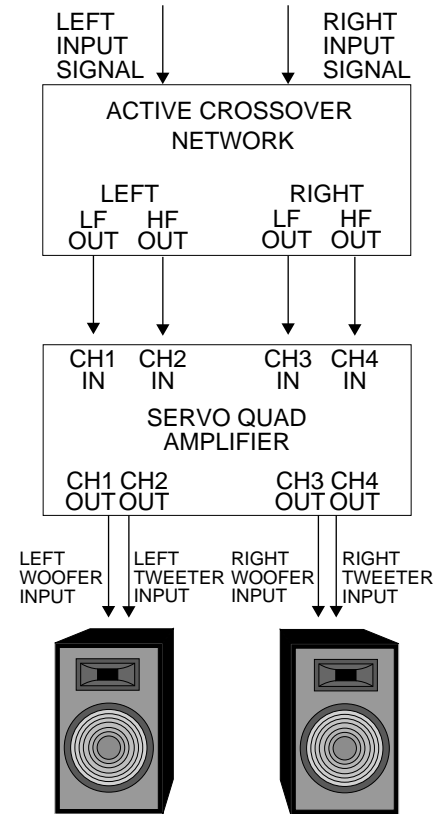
LEFT INPUT SIGNAL

RIGHT INPUT SIGNAL

ACTIVE CROSSOVER NETWORK

LEFT
LF OUT
HF OUT

RIGHT
LF OUT
HF OUT

CH1 IN
CH2 IN
CH3 IN
CH4 IN

SERVO QUAD AMPLIFIER

CH1 OUT
CH2 OUT
CH3 OUT
CH4 OUT

LEFT WOOFER INPUT

LEFT TWEETER INPUT

RIGHT WOOFER INPUT

RIGHT TWEETER INPUT